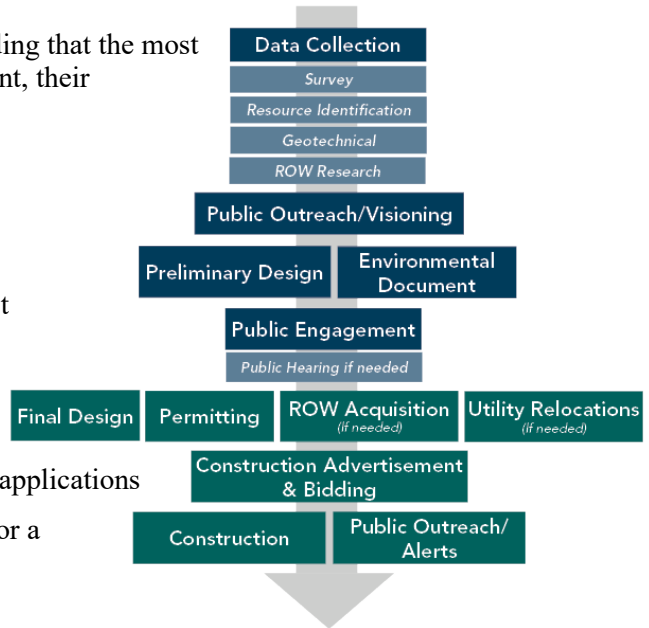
ing that the most nt, their

t

applications

or a

Data Collection

Survey

Resource Identification

Geotechnical

ROW Research

Public Outreach/Visioning

Preliminary Design

Environmental Document

Public Engagement

Public Hearing if needed

Final Design

Permitting

ROW Acquisition (if needed)

Utility Relocations (if needed)

Construction Advertisement & Bidding

Construction

Public Outreach/ Alerts